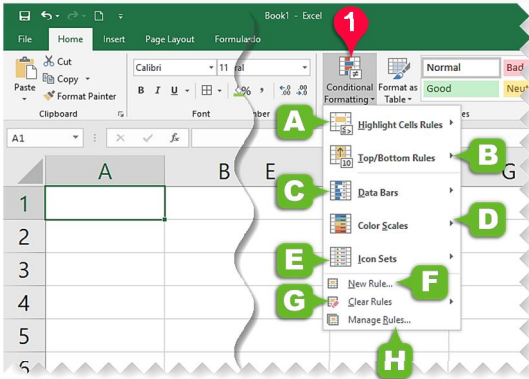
Book1 - Excel

File Home Insert Page Layout Formulas

Cut
Copy
Paste Format Painter
Clipboard

Calibri 11
B I U
Font

mber

1

Conditional Formatting
Format as Table
Normal Bad
Good Neu

A1
fx

A B E G

1
2
3
4
5
6

A Highlight Cells Rules
B Top/Bottom Rules
C Data Bars
D Color Scales
E Icon Sets
F New Rule...
G Clear Rules
H Manage Rules...

10